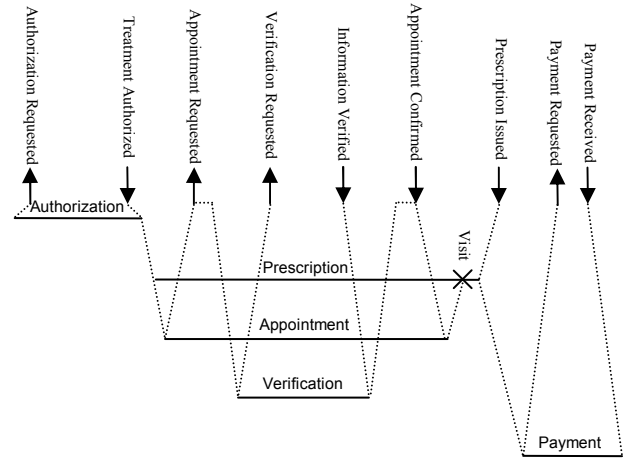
Authorization Requested

Treatment Authorized

Appointment Requested

Verification Requested

Information Verified

Appointment Confirmed

Prescription Issued

Payment Requested

Payment Received

Authorization

Visit

Prescription

Appointment

Verification

Payment